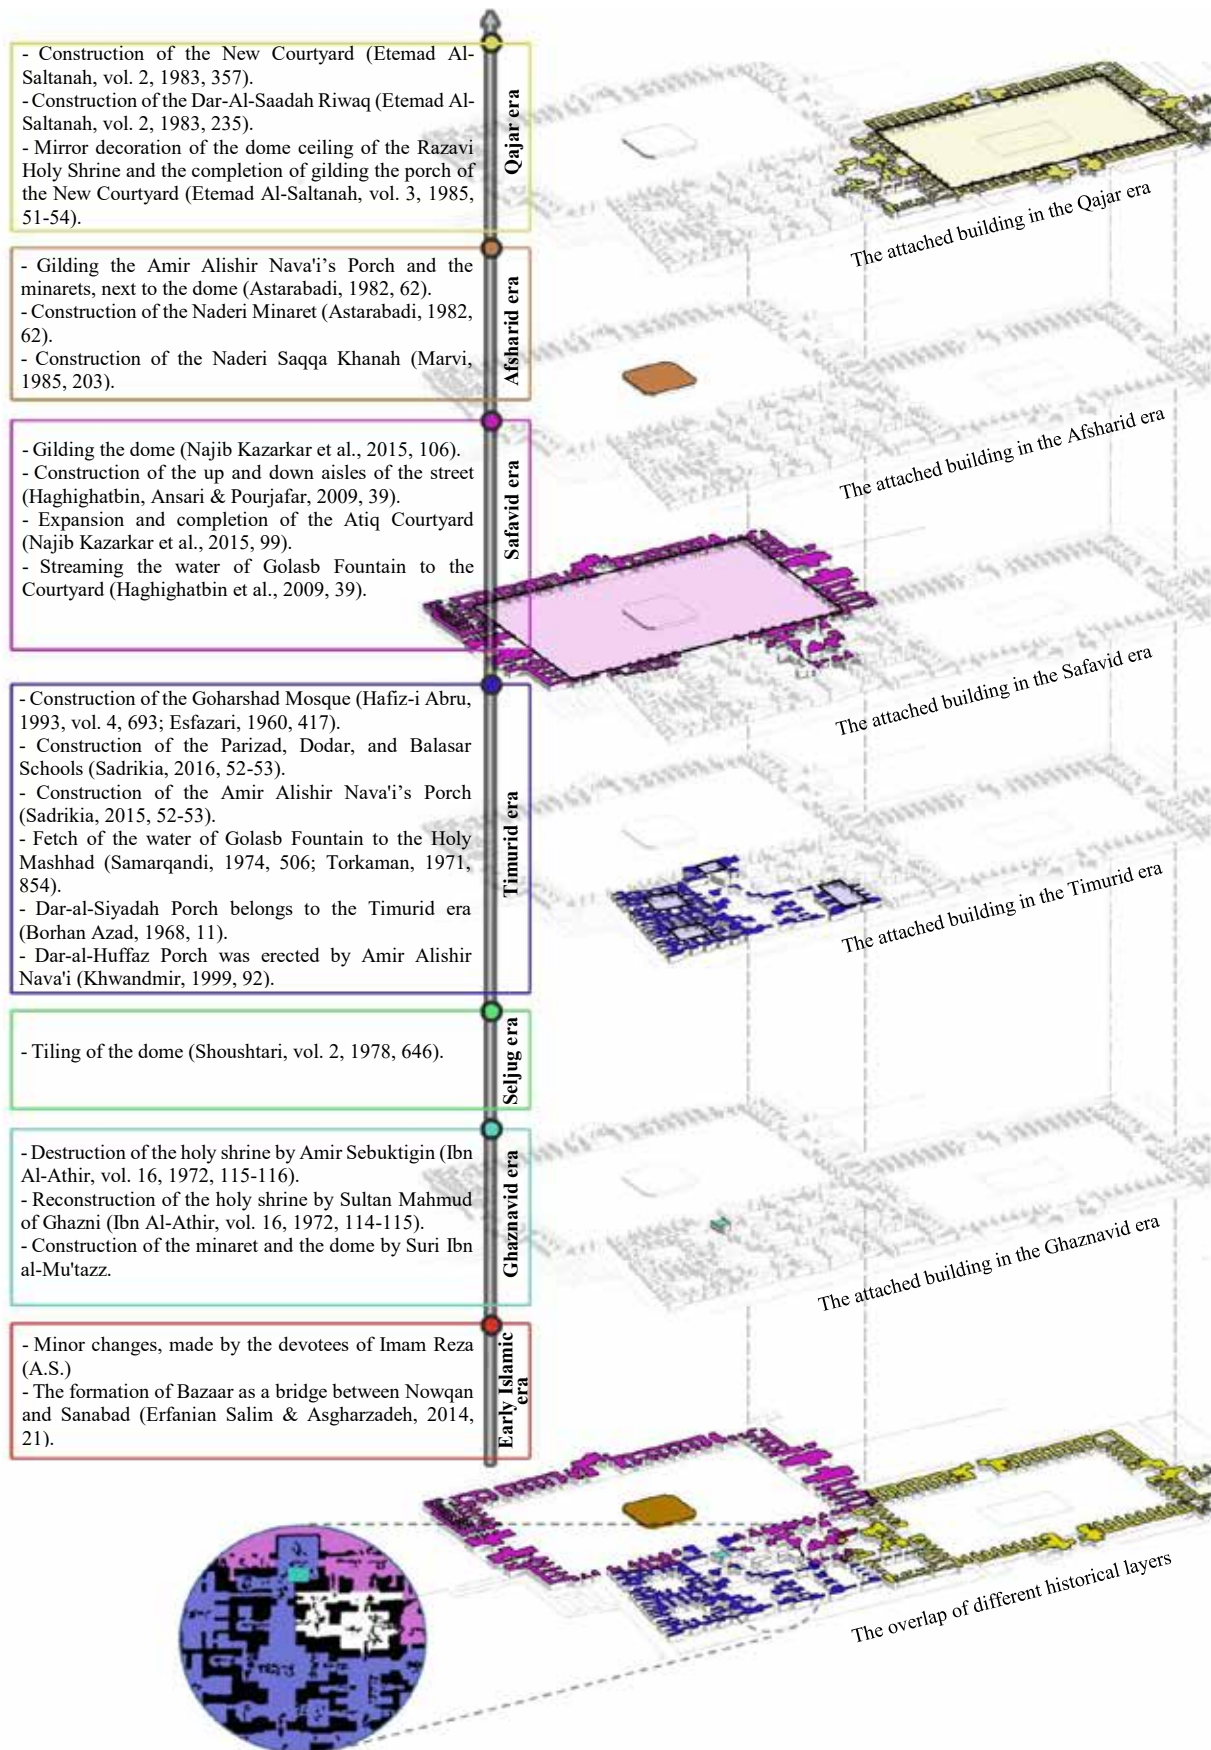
- Construction of the New Courtyard (Etemad Al-Saltanah, vol. 2, 1983, 357).
- Construction of the Dar-Al-Saadah Riwaq (Etemad Al-Saltanah, vol. 2, 1983, 235).
- Mirror decoration of the dome ceiling of the Razavi Holy Shrine and the completion of gilding the porch of the New Courtyard (Etemad Al-Saltanah, vol. 3, 1985, 51-54).

Qajar era

The attached building in the Qajar era

- Gilding the Amir Alishir Nava'i's Porch and the minarets, next to the dome (Astarabadi, 1982, 62).
- Construction of the Naderi Minaret (Astarabadi, 1982, 62).
- Construction of the Naderi Saqqa Khanah (Marvi, 1985, 203).

Afsharid era

The attached building in the Afsharid era

- Gilding the dome (Najib Kazarkar et al., 2015, 106).
- Construction of the up and down aisles of the street (Haghighatbin, Ansari & Pourjafar, 2009, 39).
- Expansion and completion of the Atiq Courtyard (Najib Kazarkar et al., 2015, 99).
- Streaming the water of Golasb Fountain to the Courtyard (Haghighatbin et al., 2009, 39).

Safavid era

The attached building in the Safavid era

- Construction of the Goharshad Mosque (Hafiz-i Abru, 1993, vol. 4, 693; Esfazari, 1960, 417).
- Construction of the Parizad, Dodar, and Balasar Schools (Sadrikia, 2016, 52-53).
- Construction of the Amir Alishir Nava'i's Porch (Sadrikia, 2015, 52-53).
- Fetch of the water of Golasb Fountain to the Holy Mashhad (Samarqandi, 1974, 506; Torkaman, 1971, 854).
- Dar-al-Siyadah Porch belongs to the Timurid era (Borhan Azad, 1968, 11).
- Dar-al-Huffaz Porch was erected by Amir Alishir Nava'i (Khwandmir, 1999, 92).

Timurid era

The attached building in the Timurid era

- Tiling of the dome (Shoushtari, vol. 2, 1978, 646).

Seljug era

- Destruction of the holy shrine by Amir Sebuktigin (Ibn Al-Athir, vol. 16, 1972, 115-116).
- Reconstruction of the holy shrine by Sultan Mahmud of Ghazni (Ibn Al-Athir, vol. 16, 1972, 114-115).
- Construction of the minaret and the dome by Suri Ibn al-Mu'tazz.

Ghaznavid era

The attached building in the Ghaznavid era

- Minor changes, made by the devotees of Imam Reza (A.S.)
- The formation of Bazaar as a bridge between Nowqan and Sanabad (Erfanian Salim & Asgharzadeh, 2014, 21).

Early Islamic era

The overlap of different historical layers